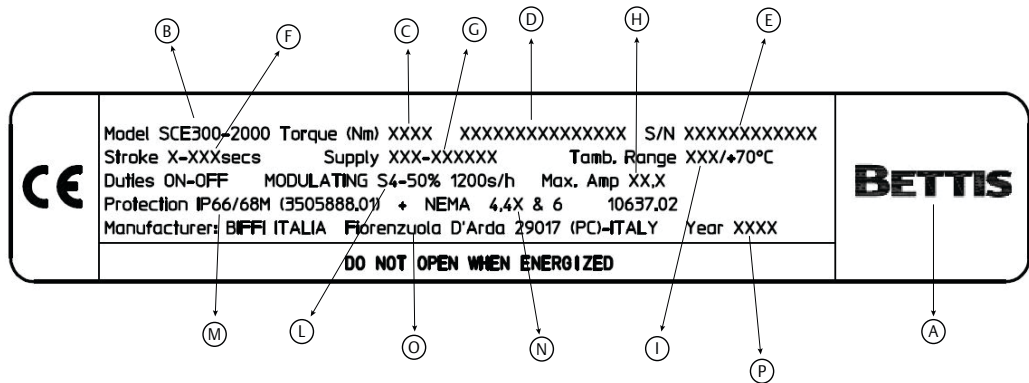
B F C G D H E

CE

Model SCE300-2000 Torque (Nm) XXXX XXXXXXXXXXXXXXX S/N XXXXXXXXXXXX
Stroke X-XXXsecs Supply XXX-XXXXXX Tamb. Range XXX/+70°C
Duties ON-OFF MODULATING S4-50% 1200s/h Max. Amp XX,X
Protection IP66/68M (3505888.01) + NEMA 4,4X & 6 10637.02
Manufacturer: BIFFI ITALIA Fiorenzuola D'Arda 29017 (PC)-ITALY Year XXXX

DO NOT OPEN WHEN ENERGIZED

BETTIS

M L O N I P A